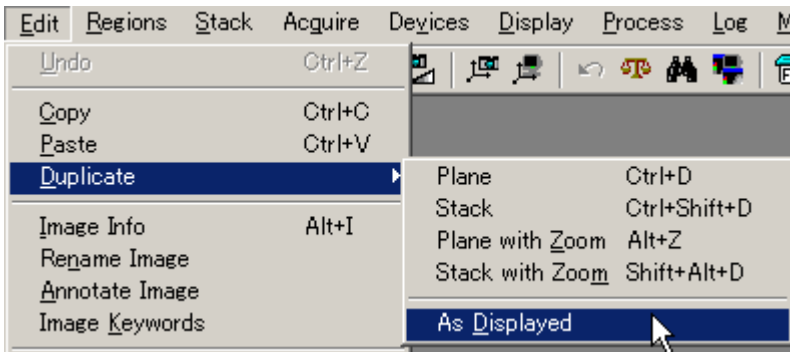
Edit Regions Stack Acquire Devices Display Process Log M

Undo Ctrl+Z

Copy Ctrl+C
Paste Ctrl+V
Duplicate

Image Info Alt+I
Rename Image
Annotate Image
Image Keywords

Plane Ctrl+D
Stack Ctrl+Shift+D
Plane with Zoom Alt+Z
Stack with Zoom Shift+Alt+D

As Displayed